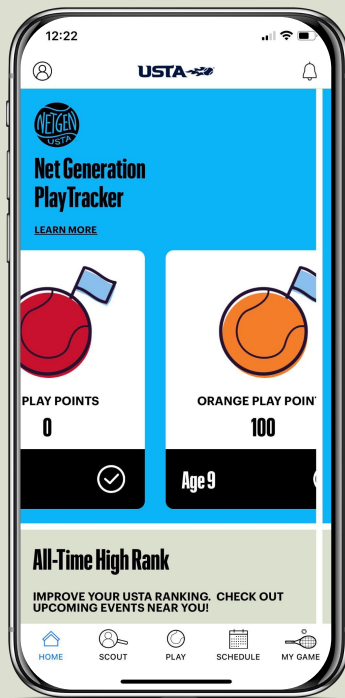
12:22

USTA

NETGEN USTA

Net Generation PlayTracker

LEARN MORE

PLAY POINTS

0

ORANGE PLAY POINT

100

Age 9

All-Time High Rank

IMPROVE YOUR USTA RANKING. CHECK OUT UPCOMING EVENTS NEAR YOU!

HOME SCOUT PLAY SCHEDULE MY GAME